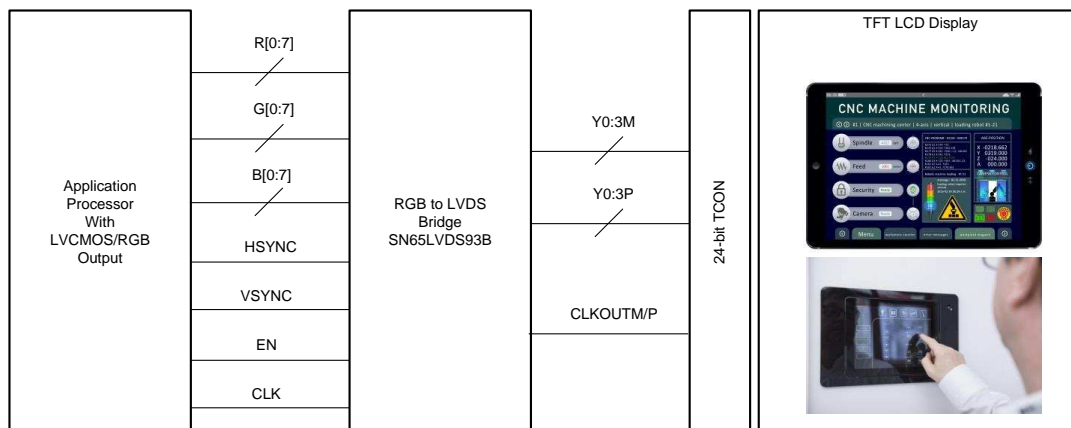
Application Processor With LVCMOS/RGB Output

R[0:7]

G[0:7]

B[0:7]

HSYNC

VSYNC

EN

CLK

RGB to LVDS Bridge SN65LVDS93B

Y0:3M

Y0:3P

CLKOUTM/P

24-bit TCON

TFT LCD Display

CNC MACHINE MONITORING

Spindle

Feed

Security

Camera

Menu

X -0218.662
Y 0219.000
Z -024.000
A 000.000